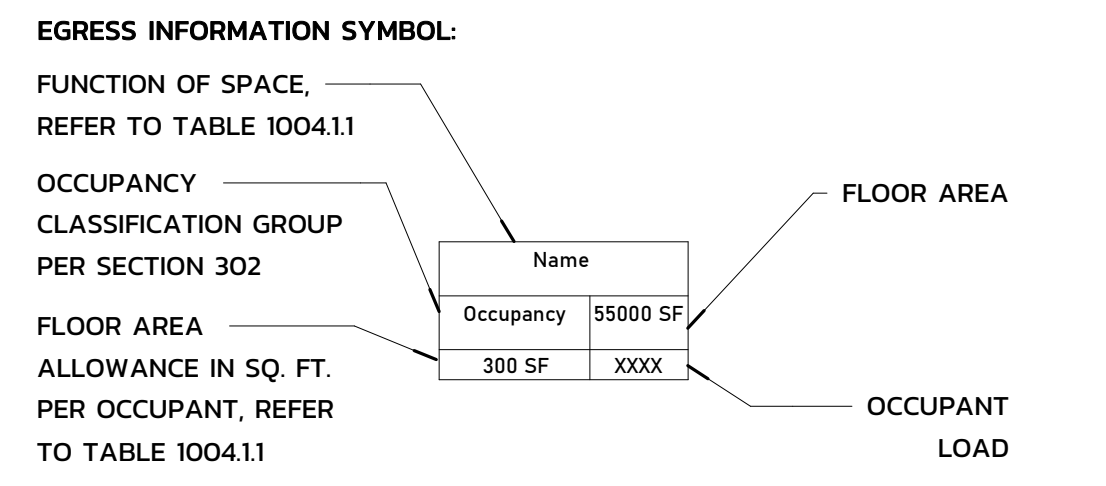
EGRESS INFORMATION SYMBOL:

FUNCTION OF SPACE, REFER TO TABLE 1004.1.1

OCCUPANCY CLASSIFICATION GROUP PER SECTION 302

FLOOR AREA ALLOWANCE IN SQ. FT. PER OCCUPANT, REFER TO TABLE 1004.1.1

| Name | |
|---|---|
| Occupancy | 55000 SF |
| 300 SF | XXXX |

FLOOR AREA

OCCUPANT LOAD